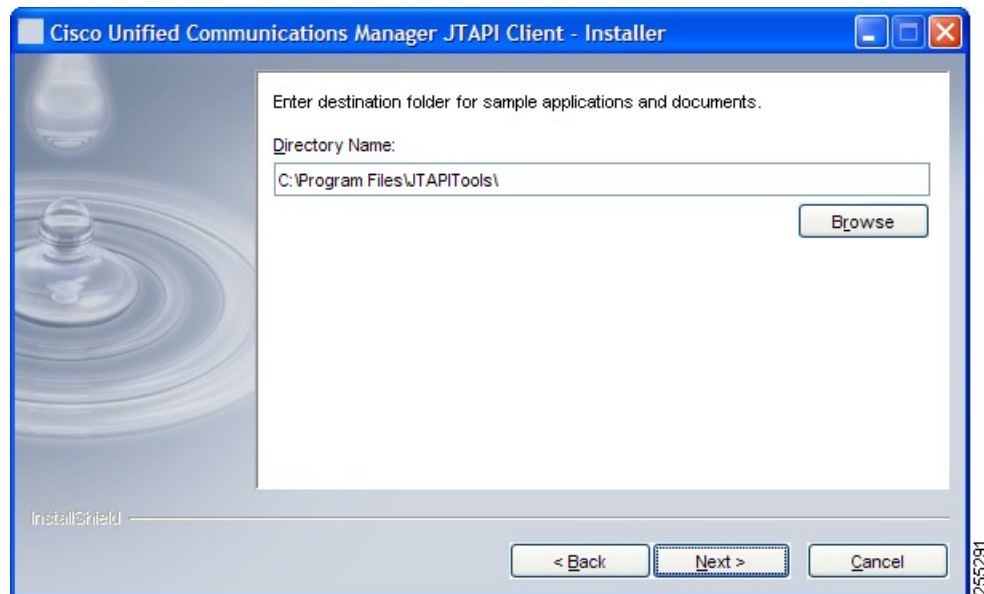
Cisco Unified Communications Manager JTAPI Client - Installer

Enter destination folder for sample applications and documents.

Directory Name:

C:\Program Files\JTAPITools\

Browse

InstallShield

< Back

Next >

Cancel

255291